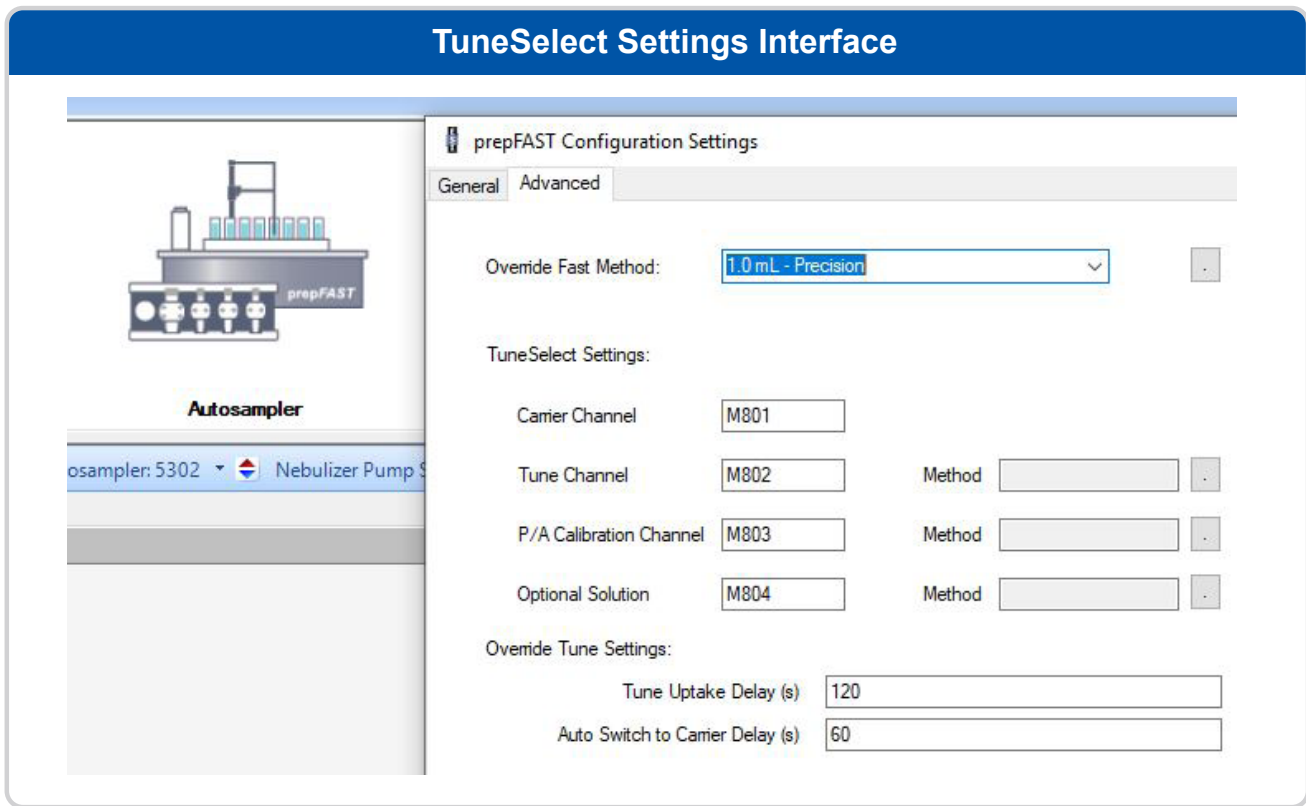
TuneSelect Settings Interface

prepFAST

Autosampler

osampler: 5302 Nebulizer Pump S

prepFAST Configuration Settings

General Advanced

Override Fast Method: 1.0 mL - Precision .

TuneSelect Settings:

Carrier Channel M801

Tune Channel M802 Method .

P/A Calibration Channel M803 Method .

Optional Solution M804 Method .

Override Tune Settings:

Tune Uptake Delay (s) 120

Auto Switch to Carrier Delay (s) 60